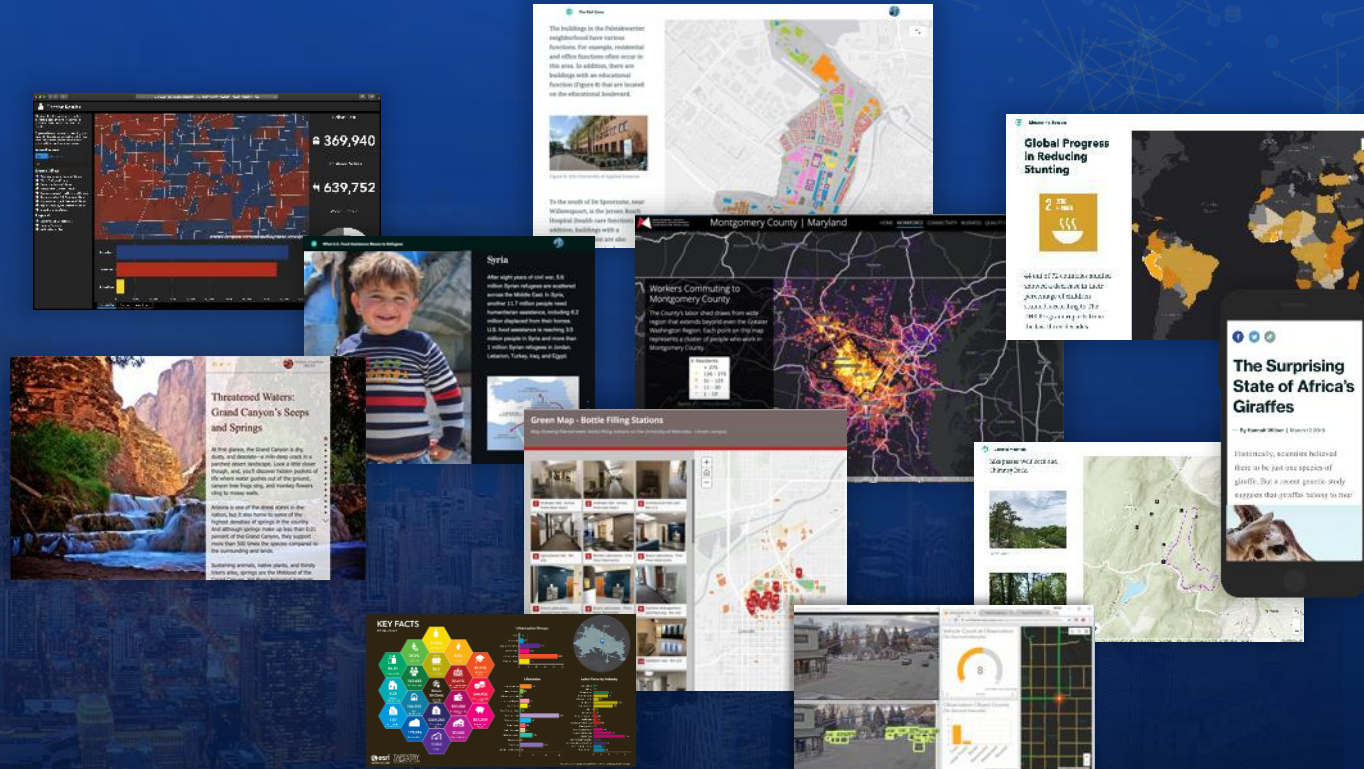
The buildings in the Paleiskwartier neighborhood have various functions. For example, residential and office functions often occur in this area. In addition, there are buildings with an educational function (Figure 4) that are located on the educational boulevard.

To the south of De Sprookjes, near Willemspoort, is the Jeroen Bosch Hospital (health care function). In addition, buildings with a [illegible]

369,940

639,752

Syria

After eight years of civil war, 5.6 million Syrian refugees are scattered across the Middle East. In Syria, another 11.7 million people need humanitarian assistance, including 6.2 million displaced from their homes. U.S. food assistance is reaching 3.5 million people in Syria and more than 1 million Syrian refugees in Jordan, Lebanon, Turkey, Iraq, and Egypt.

Montgomery County | Maryland

Workers Commuting to Montgomery County

The County's labor shed draws from wide region that extends beyond even the Greater Washington Region. Each point on the map represents a cluster of people who work in Montgomery County.

Global Progress in Reducing Stunting

The Surprising State of Africa's Giraffes

Historically, scientists believed there to be just one species of giraffe. But a recent genetic study suggests that giraffes belong to four

Threatened Waters: Grand Canyon's Seeps and Springs

At first glance, the Grand Canyon is dry, dusty, and desolate—a mile-deep crack in a parched desert landscape. Look a little closer though, and, you'll discover hidden pockets of life where water gushes out of the ground, canyon tree frogs sing, and monkey flowers cling to mossy walls.

Arizona is one of the driest states in the nation, but it also home to some of the highest densities of springs in the country. And although springs make up less than 0.01 percent of the Grand Canyon, they support more than 500 times the species compared to the surrounding arid lands.

Green Map - Bottle Filling Stations

KEY FACTS

8

esri